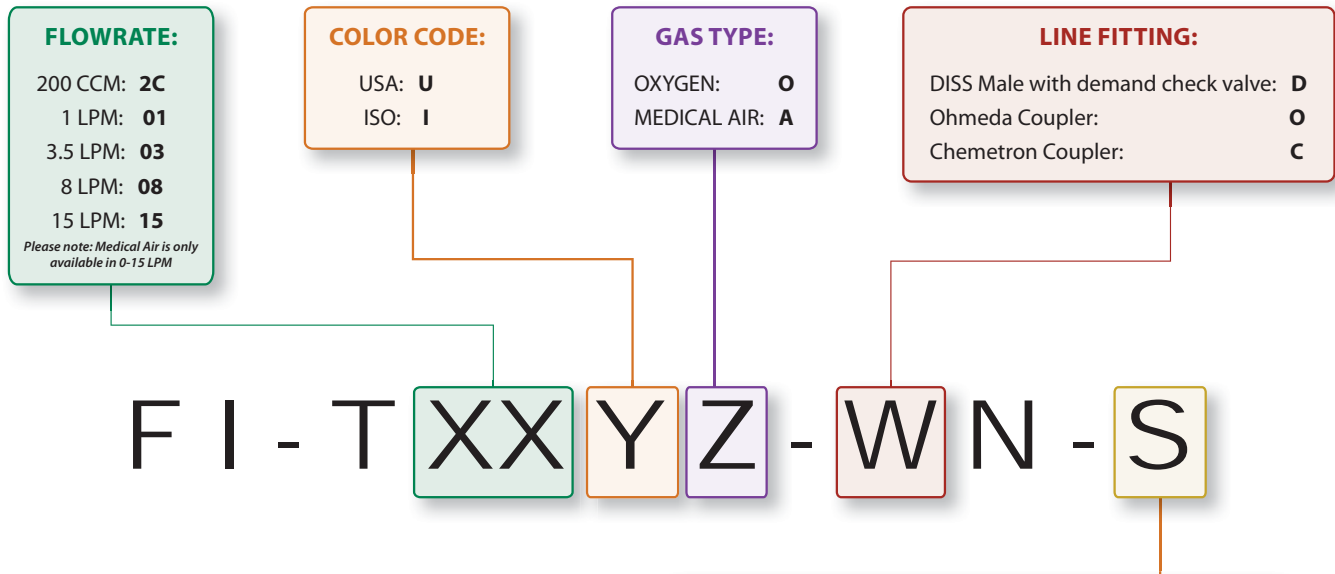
FLOWRATE:
200 CCM: 2C
1 LPM: 01
3.5 LPM: 03
8 LPM: 08
15 LPM: 15
Please note: Medical Air is only available in 0-15 LPM

COLOR CODE:
USA: U
ISO: I

GAS TYPE:
OXYGEN: O
MEDICAL AIR: A

LINE FITTING:
DISS Male with demand check valve: D
Ohmeda Coupler: O
Chemetron Coupler: C

FI-TXXYZ-WN-S